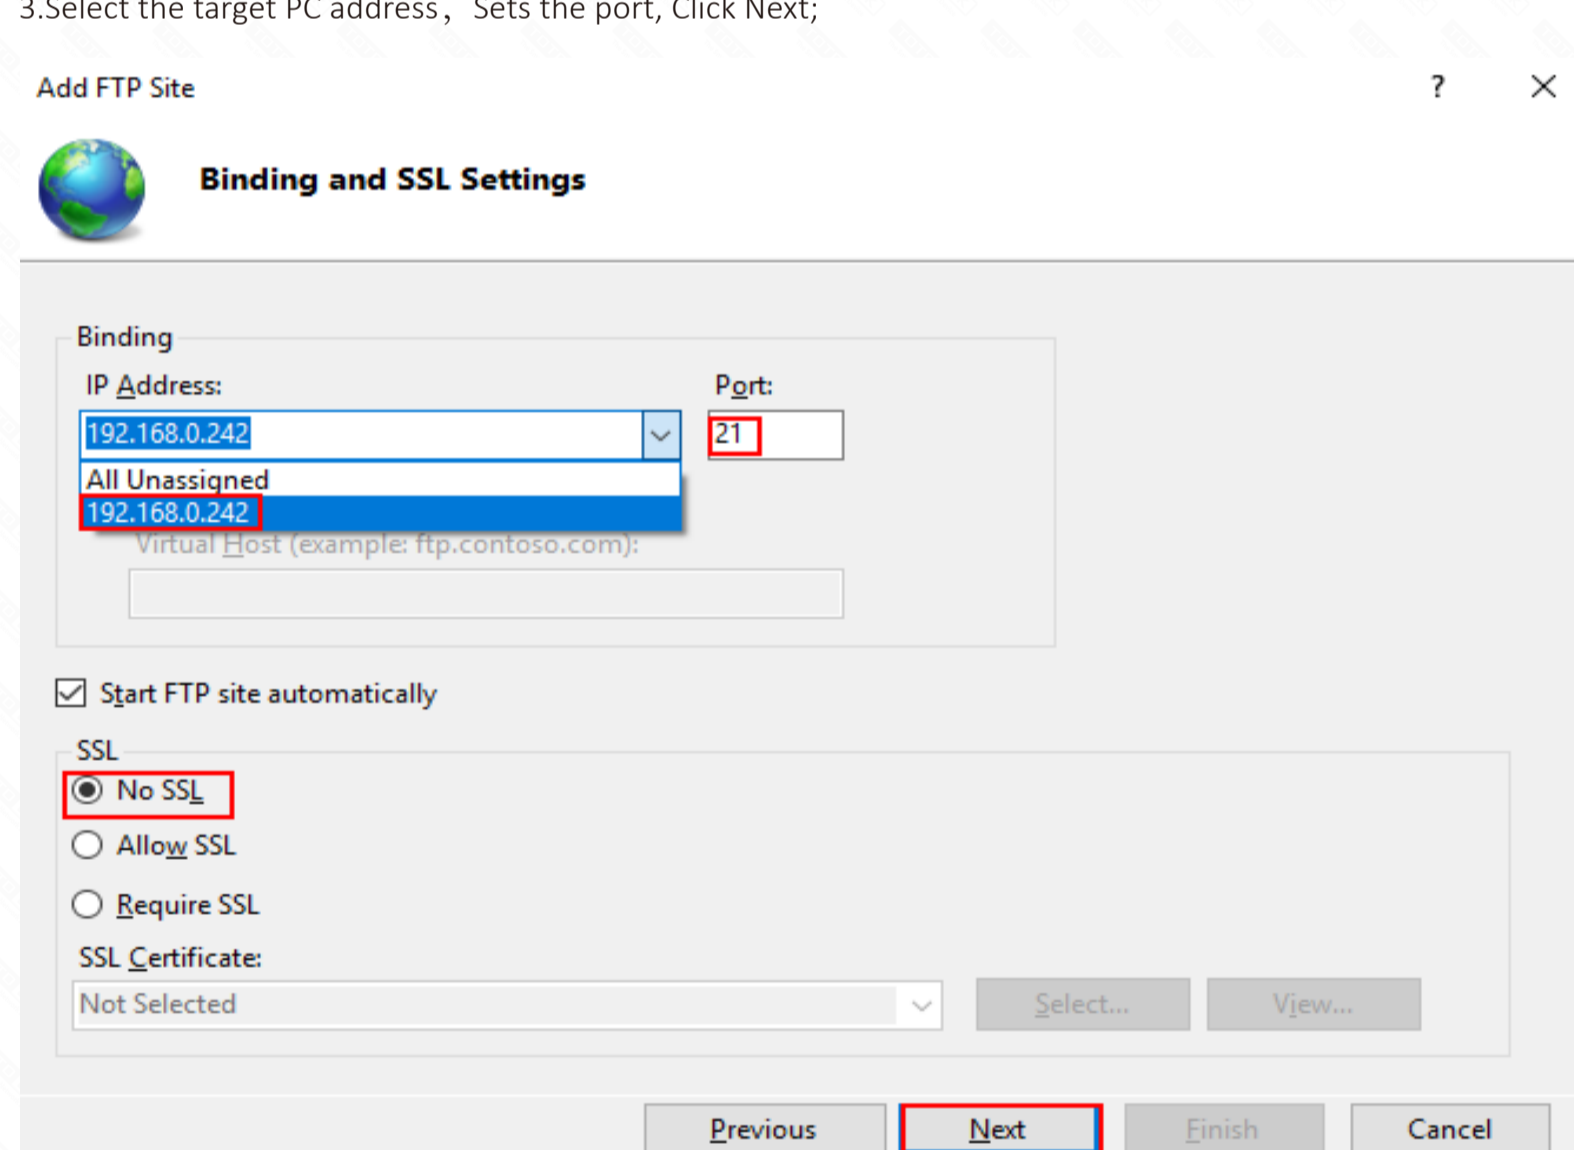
3.Select the target PC address，Sets the port, Click Next;

Add FTP Site

?

Binding and SSL Settings

Binding

IP Address:

Port:

192.168.0.242

21

All Unassigned

192.168.0.242

Virtual Host (example: ftp.contoso.com):

Start FTP site automatically

SSL

No SSL

Allow SSL

Require SSL

SSL Certificate:

Not Selected

Select...

View...

Previous

Next

Finish

Cancel